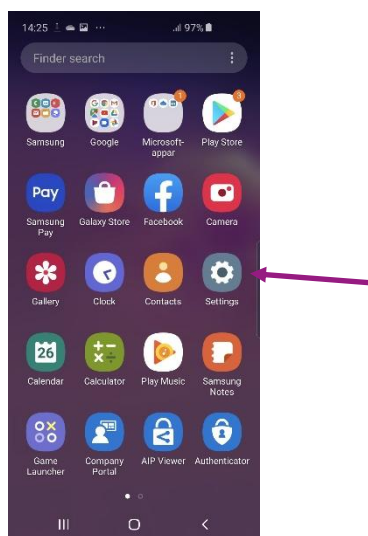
14:25 ⋯ 97%

Finder search

Samsung
Google
Microsoft-appar
Play Store

Pay
Samsung Pay
Galaxy Store
Facebook
Camera

Gallery
Clock
Contacts
Settings

26
Calendar
Calculator
Play Music
Samsung Notes

Game Launcher
Company Portal
AIP Viewer
Authenticator